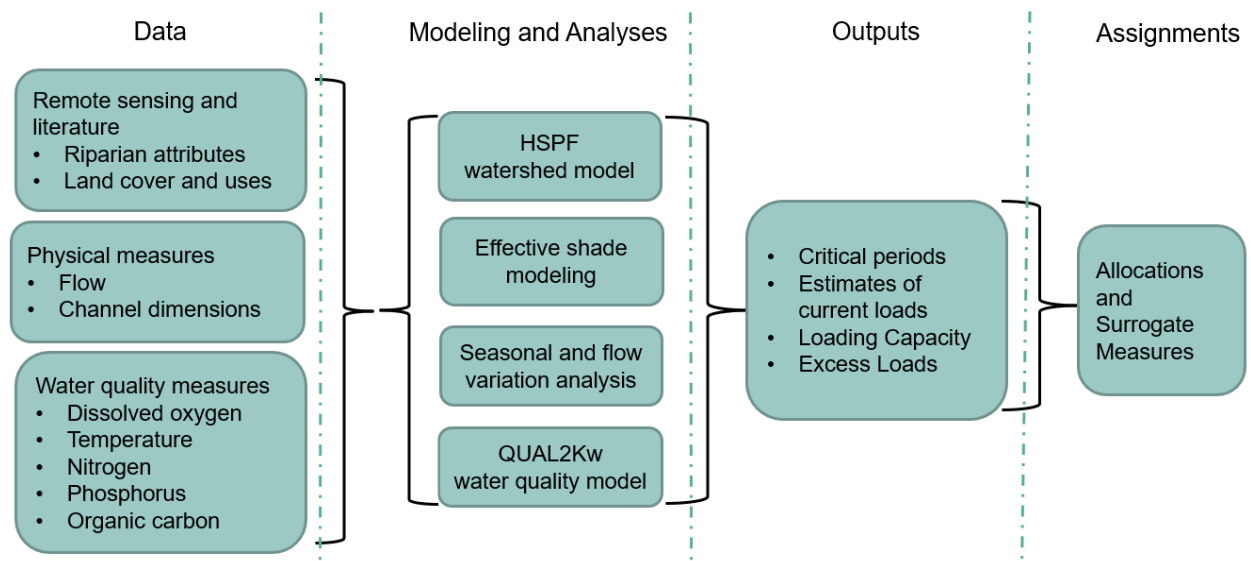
Data

Modeling and Analyses

Outputs

Assignments

Remote sensing and literature
• Riparian attributes
• Land cover and uses

Physical measures
• Flow
• Channel dimensions

Water quality measures
• Dissolved oxygen
• Temperature
• Nitrogen
• Phosphorus
• Organic carbon

HSPF watershed model

Effective shade modeling

Seasonal and flow variation analysis

QUAL2Kw water quality model

• Critical periods
• Estimates of current loads
• Loading Capacity
• Excess Loads

Allocations and Surrogate Measures